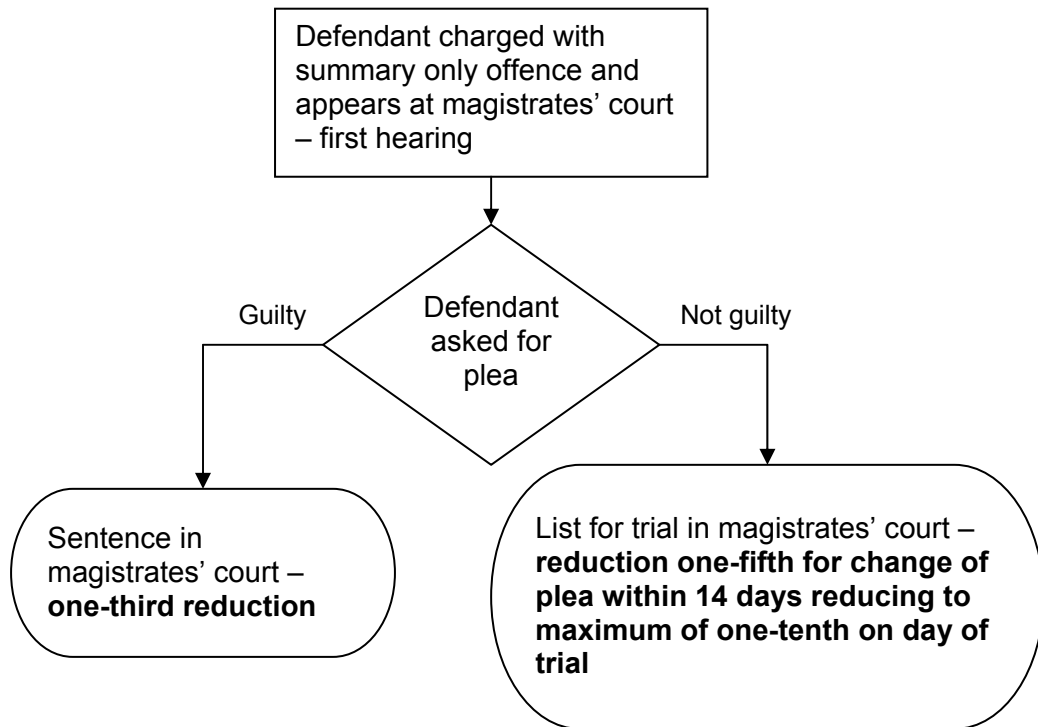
Defendant charged with summary only offence and appears at magistrates' court – first hearing

Defendant asked for plea

Guilty

Not guilty

Sentence in magistrates' court – **one-third reduction**

List for trial in magistrates' court – **reduction one-fifth for change of plea within 14 days reducing to maximum of one-tenth on day of trial**